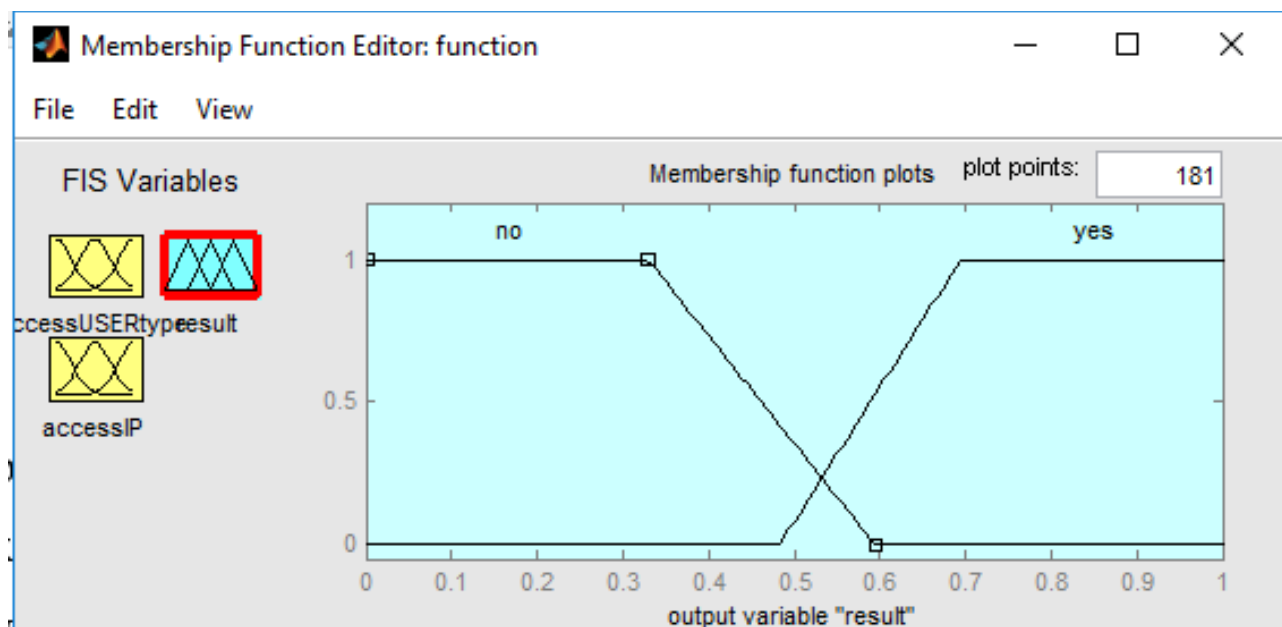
Membership Function Editor: function

File Edit View

FIS Variables

ccessUSERtype

result

accessIP

Membership function plots

plot points: 181

no

yes

1

0.5

0

0 0.1 0.2 0.3 0.4 0.5 0.6 0.7 0.8 0.9 1

output variable "result"